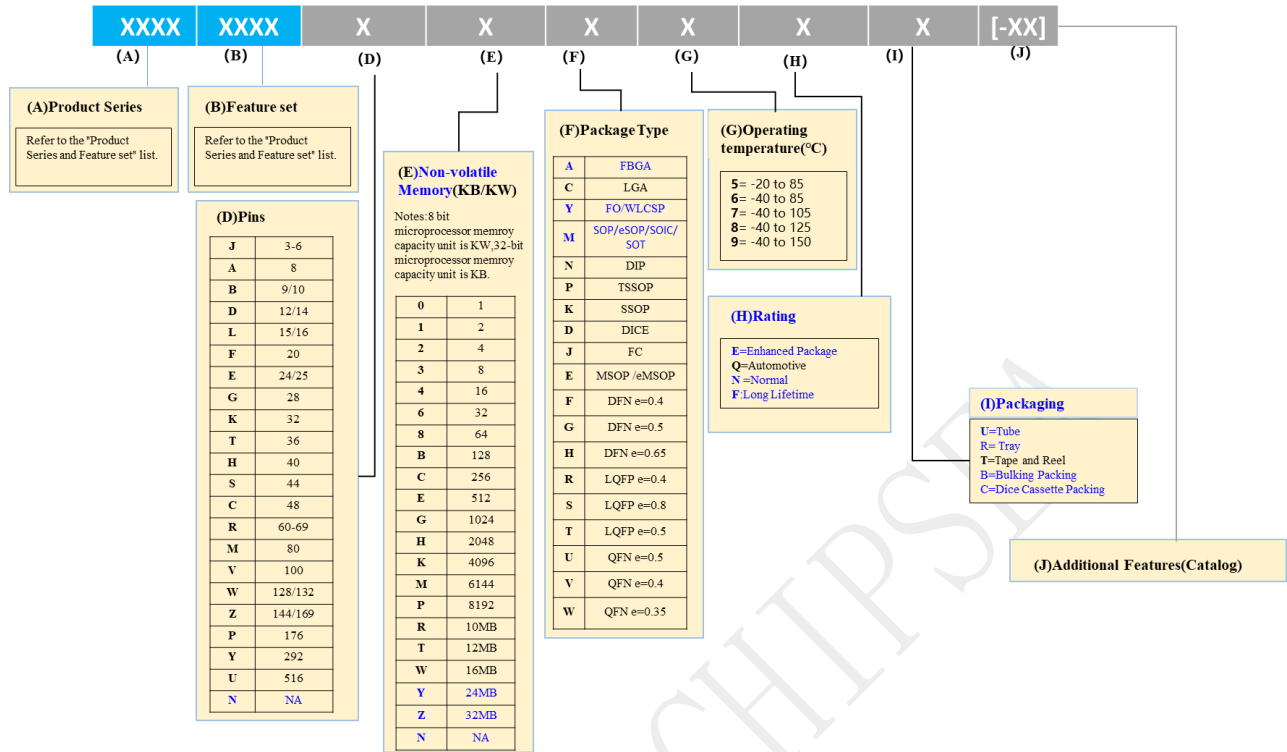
XXXX XXXX X X X X X X [-XX]

(A) (B) (D) (E) (F) (G) (H) (I) (J)

(A)Product Series

Refer to the "Product Series and Feature set" list.

(B)Feature set

Refer to the "Product Series and Feature set" list.

(D)Pins

| J | 3-6 |
|---|---|
| A | 8 |
| B | 9/10 |
| D | 12/14 |
| L | 15/16 |
| F | 20 |
| E | 24/25 |
| G | 28 |
| K | 32 |
| T | 36 |
| H | 40 |
| S | 44 |
| C | 48 |
| R | 60-69 |
| M | 80 |
| V | 100 |
| W | 128/132 |
| Z | 144/169 |
| P | 176 |
| Y | 292 |
| U | 516 |
| N | NA |

(E)Non-volatile Memory(KB/KW)

Notes:8 bit microprocessor memroy capacity unit is KW,32-bit microprocessor memroy capacity unit is KB.

| 0 | 1 |
|---|---|
| 1 | 2 |
| 2 | 4 |
| 3 | 8 |
| 4 | 16 |
| 6 | 32 |
| 8 | 64 |
| B | 128 |
| C | 256 |
| E | 512 |
| G | 1024 |
| H | 2048 |
| K | 4096 |
| M | 6144 |
| P | 8192 |
| R | 10MB |
| T | 12MB |
| W | 16MB |
| Y | 24MB |
| Z | 32MB |
| N | NA |

(F)Package Type

| A | FBGA |
|---|---|
| C | LGA |
| Y | FO/WLCSP |
| M | SOP/eSOP/SOIC/SOT |
| N | DIP |
| P | TSSOP |
| K | SSOP |
| D | DICE |
| J | FC |
| E | MSOP /eMSOP |
| F | DFN e=0.4 |
| G | DFN e=0.5 |
| H | DFN e=0.65 |
| R | LQFP e=0.4 |
| S | LQFP e=0.8 |
| T | LQFP e=0.5 |
| U | QFN e=0.5 |
| V | QFN e=0.4 |
| W | QFN e=0.35 |

(G)Operating temperature(℃)

5= -20 to 85
6= -40 to 85
7= -40 to 105
8= -40 to 125
9= -40 to 150

(H)Rating

E=Enhanced Package
Q=Automotive
N =Normal
F:Long Lifetime

(I)Packaging

U=Tube
R= Tray
T=Tape and Reel
B=Bulking Packing
C=Dice Cassette Packing

(J)Additional Features(Catalog)

CHIPSEA